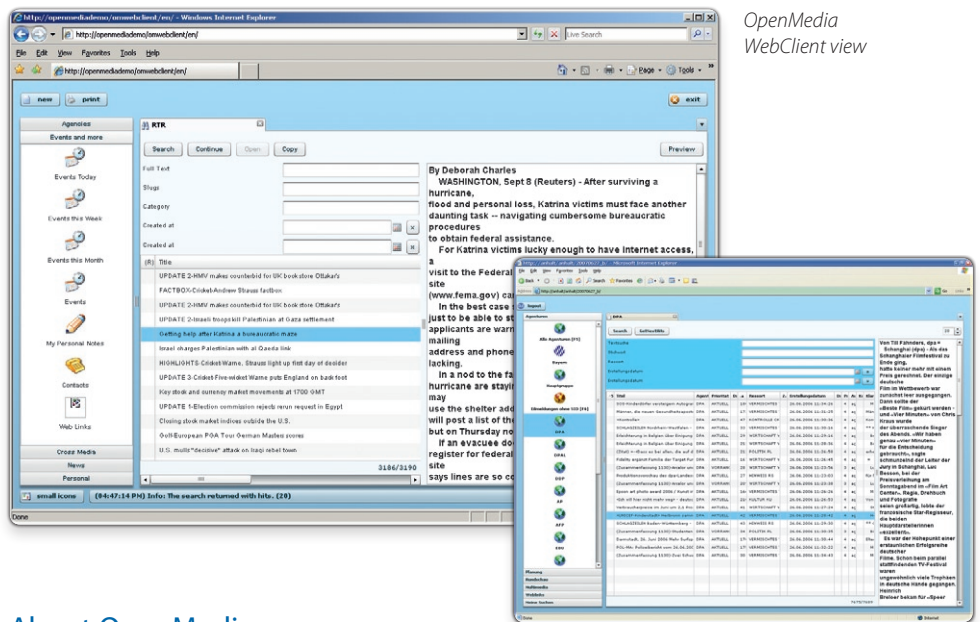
OpenMedia WebClient view

http://openmediademo/omwebclient/en/ - Windows Internet Explorer

http://openmediademo/omwebclient/en/

Live Search

File Edit View Favorites Tools Help

http://openmediademo/omwebclient/en/

Page Tools

new print exit

Agencies

Events and more

Events Today

Events this Week

Events this Month

Events

My Personal Notes

Contacts

Web Links

Cross Media

News

Personal

RTR

Search Continue Open Copy Preview

Full Text

Slugs

Category

Created at

Created at

(R) Title

UPDATE 2-HMV makes counterbid for UK bookstore Ottakar's

FACTBOX-Cricket-Andrew Strauss factbox

UPDATE 2-HMV makes counterbid for UK bookstore Ottakar's

UPDATE 2-Israeli troops kill Palestinian at Gaza settlement

Getting help after Katrina a bureaucratic maze

Israel charges Palestinian with al Qaeda link

HIGHLIGHTS-Cricket-Warne, Strauss light up first day of decider

UPDATE 3-Cricket-Five-wicket Warne puts England on back foot

Key stock and currency market movements at 1700 GMT

UPDATE 1-Election commission rejects rerun request in Egypt

Closing stock market indices outside the U.S.

Gulf-European POA Tour German Masters scores

U.S. mulls "decisive" attack on Iraqi rebel town

3186/3190

By Deborah Charles
WASHINGTON, Sept 8 (Reuters) - After surviving a hurricane, flood and personal loss, Katrina victims must face another daunting task -- navigating cumbersome bureaucratic procedures to obtain federal assistance.
For Katrina victims lucky enough to have Internet access, a visit to the Federal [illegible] site (www.fema.gov) ca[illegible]
In the best case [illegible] just to be able to st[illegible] applicants are warn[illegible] mailing address and phone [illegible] lacking.
In a nod to the fa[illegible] hurricane are stayin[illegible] may use the shelter add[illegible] will post a list of the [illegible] but on Thursday no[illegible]
If an evacuee do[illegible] register for federal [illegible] site says lines are so co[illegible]

small icons (04:47:14 PM) Info: The search returned with hits. (20)

Done

About OpenMedia